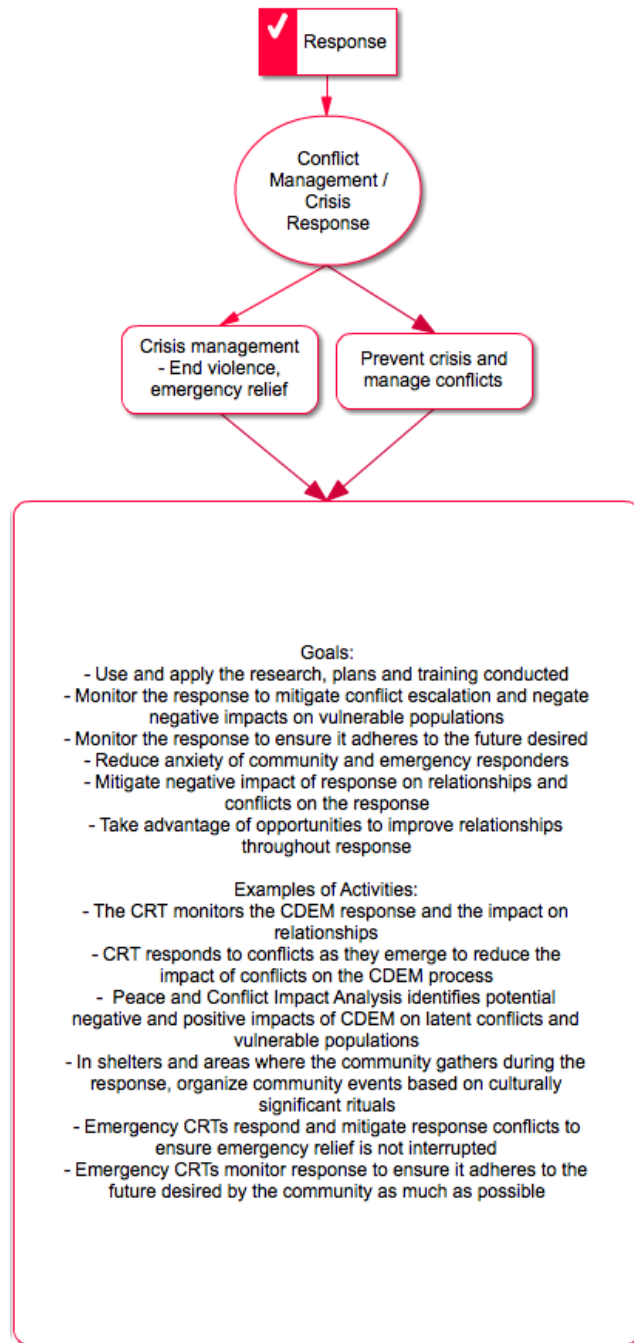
Response

Conflict Management / Crisis Response

Crisis management - End violence, emergency relief

Prevent crisis and manage conflicts

Goals:
- Use and apply the research, plans and training conducted
- Monitor the response to mitigate conflict escalation and negate negative impacts on vulnerable populations
- Monitor the response to ensure it adheres to the future desired
- Reduce anxiety of community and emergency responders
- Mitigate negative impact of response on relationships and conflicts on the response
- Take advantage of opportunities to improve relationships throughout response

Examples of Activities:
- The CRT monitors the CDEM response and the impact on relationships
- CRT responds to conflicts as they emerge to reduce the impact of conflicts on the CDEM process
- Peace and Conflict Impact Analysis identifies potential negative and positive impacts of CDEM on latent conflicts and vulnerable populations
- In shelters and areas where the community gathers during the response, organize community events based on culturally significant rituals
- Emergency CRTs respond and mitigate response conflicts to ensure emergency relief is not interrupted
- Emergency CRTs monitor response to ensure it adheres to the future desired by the community as much as possible